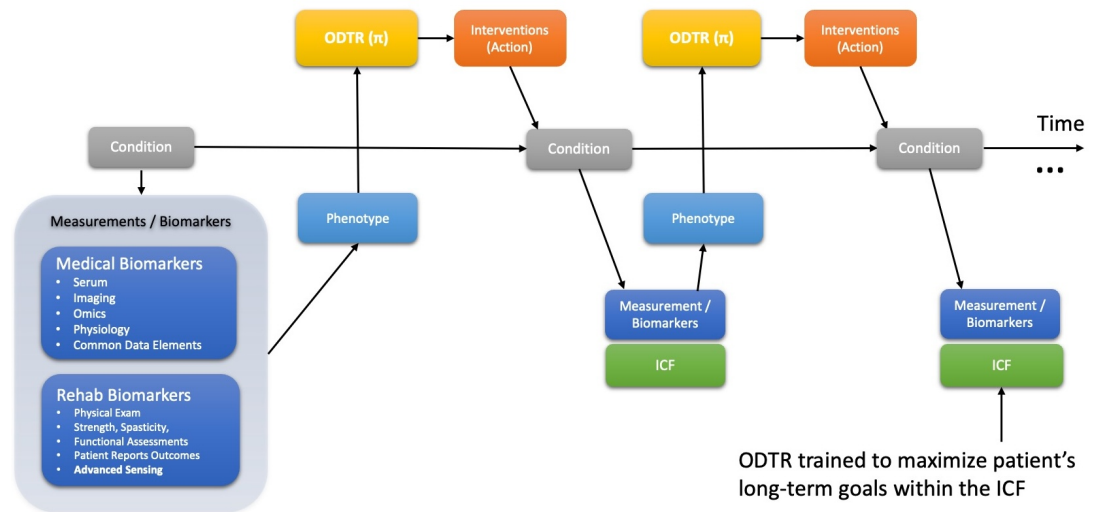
ODTR (π)

Interventions (Action)

ODTR (π)

Interventions (Action)

Time

Condition

Condition

Condition

...

Measurements / Biomarkers

Medical Biomarkers
• Serum
• Imaging
• Omics
• Physiology
• Common Data Elements

Rehab Biomarkers
• Physical Exam
• Strength, Spasticity,
• Functional Assessments
• Patient Reports Outcomes
• Advanced Sensing

Phenotype

Phenotype

Measurement / Biomarkers

ICF

Measurement / Biomarkers

ICF

ODTR trained to maximize patient's long-term goals within the ICF